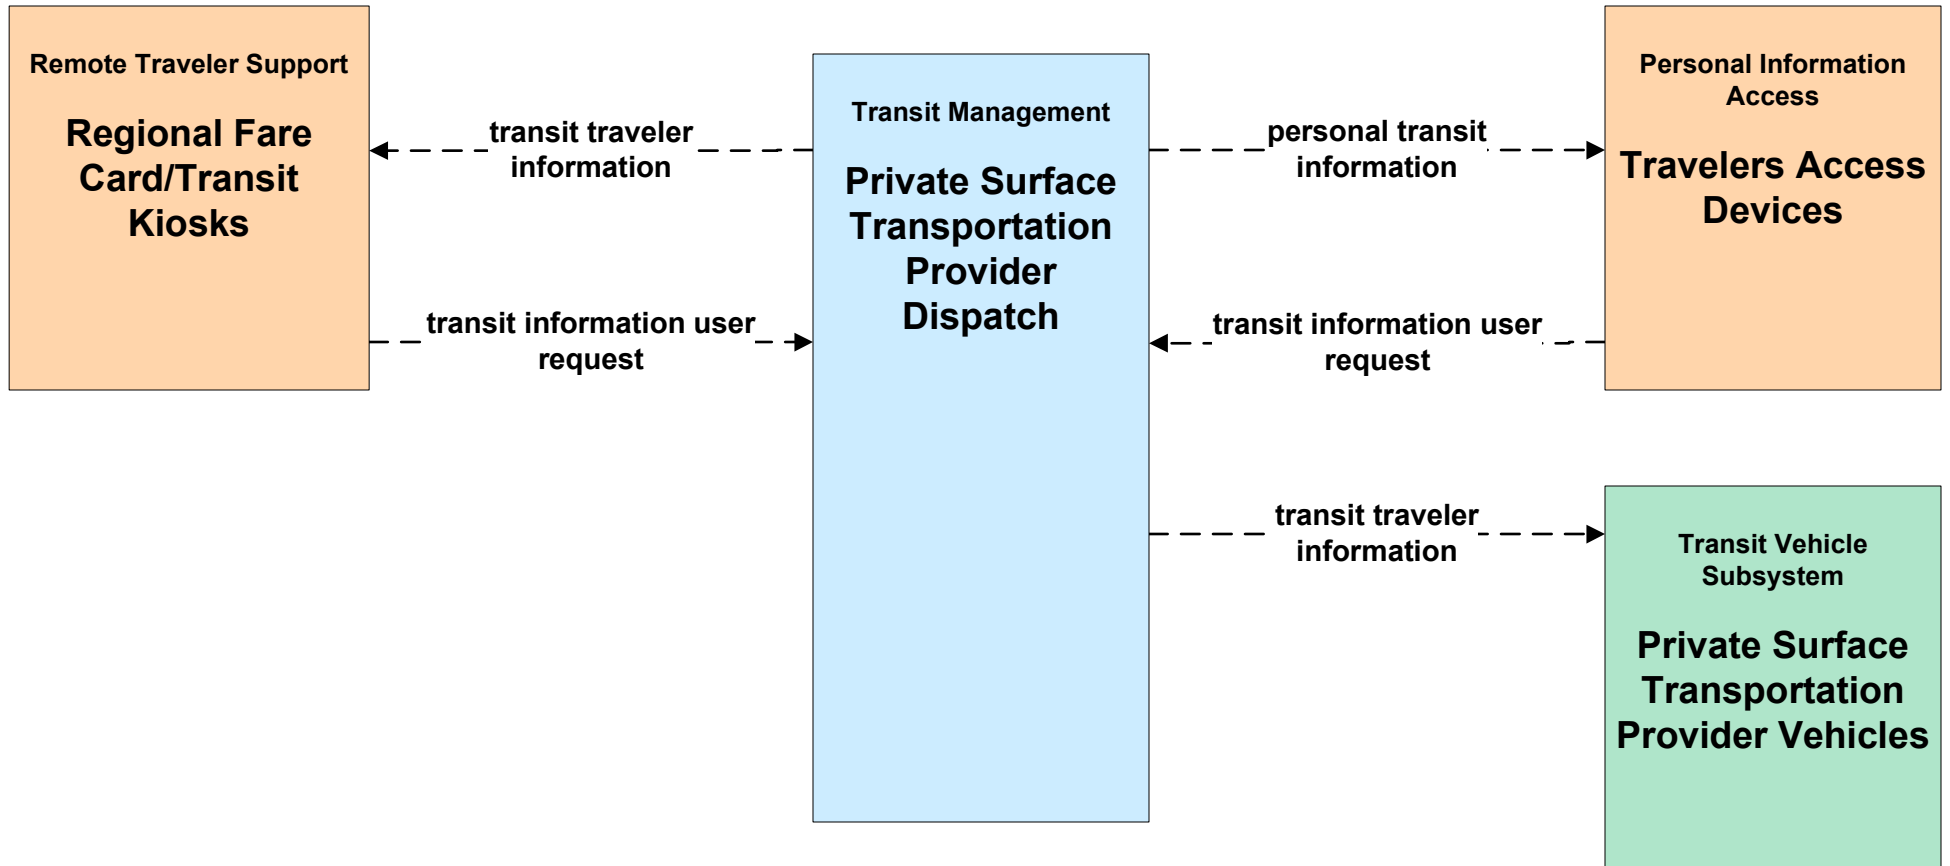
Remote Traveler Support

Regional Fare Card/Transit Kiosks

transit traveler information

transit information user request

Transit Management

Private Surface Transportation Provider Dispatch

personal transit information

transit information user request

Personal Information Access

Travelers Access Devices

transit traveler information

Transit Vehicle Subsystem

Private Surface Transportation Provider Vehicles